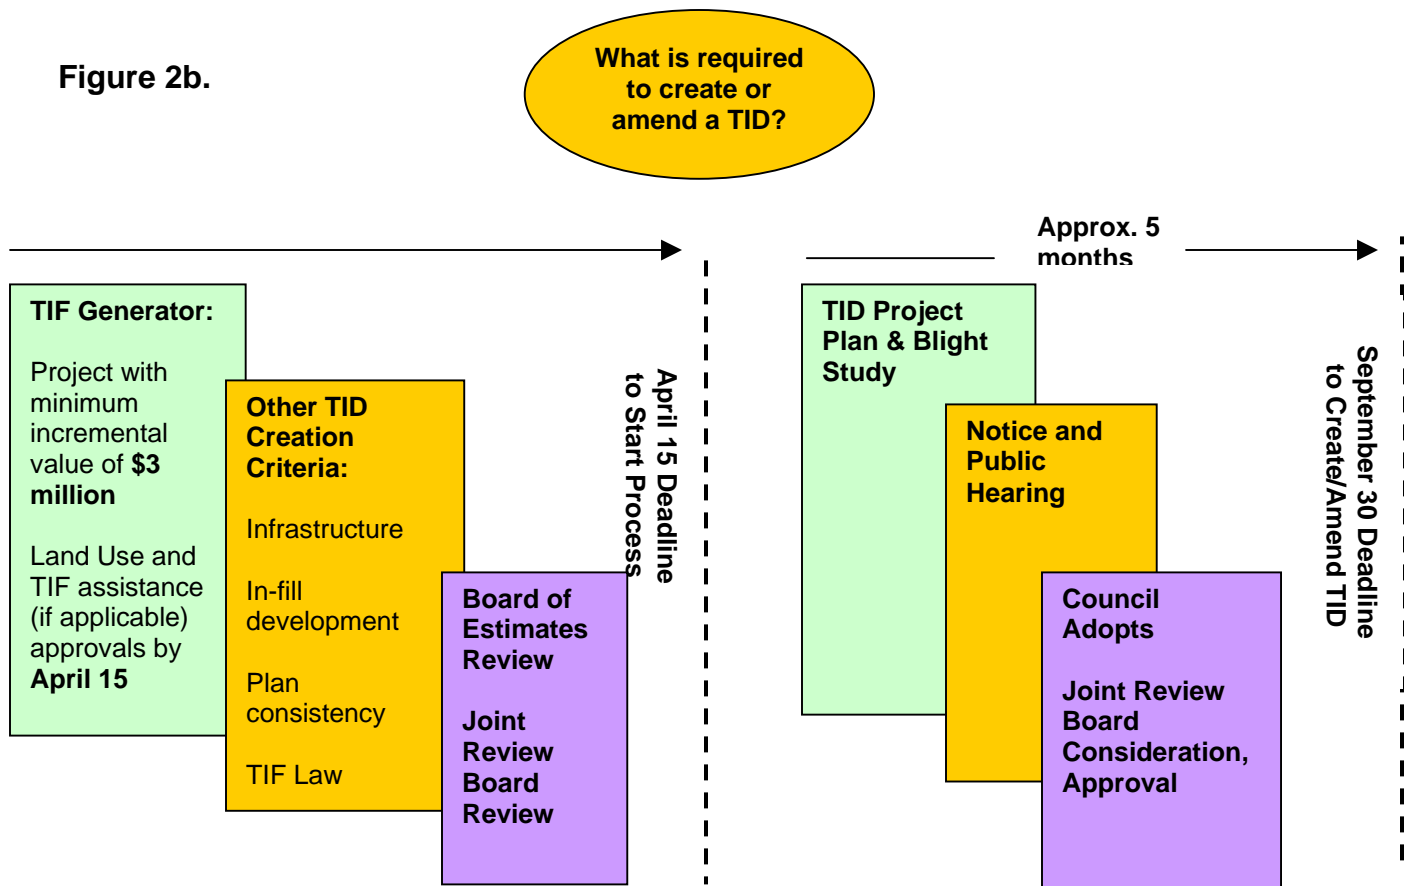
Figure 2b.

What is required to create or amend a TID?

Approx. 5 months

TIF Generator:

Project with minimum incremental value of $3 million

Land Use and TIF assistance (if applicable) approvals by April 15

Other TID Creation Criteria:

Infrastructure

In-fill development

Plan consistency

TIF Law

Board of Estimates Review

Joint Review Board Review

April 15 Deadline to Start Process

TID Project Plan & Blight Study

Notice and Public Hearing

Council Adopts

Joint Review Board Consideration, Approval

September 30 Deadline to Create/Amend TID